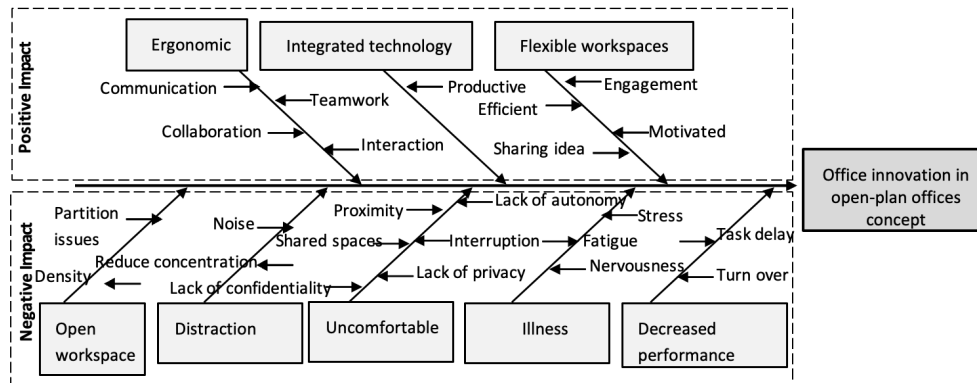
Positive Impact

Ergonomic

Integrated technology

Flexible workspaces

Communication

Teamwork

Collaboration

Interaction

Productive

Efficient

Sharing idea

Engagement

Motivated

Office innovation in open-plan offices concept

Negative Impact

Partition issues

Density

Noise

Reduce concentration

Lack of confidentiality

Proximity

Shared spaces

Lack of autonomy

Interruption

Lack of privacy

Stress

Fatigue

Nervousness

Task delay

Turn over

Open workspace

Distraction

Uncomfortable

Illness

Decreased performance